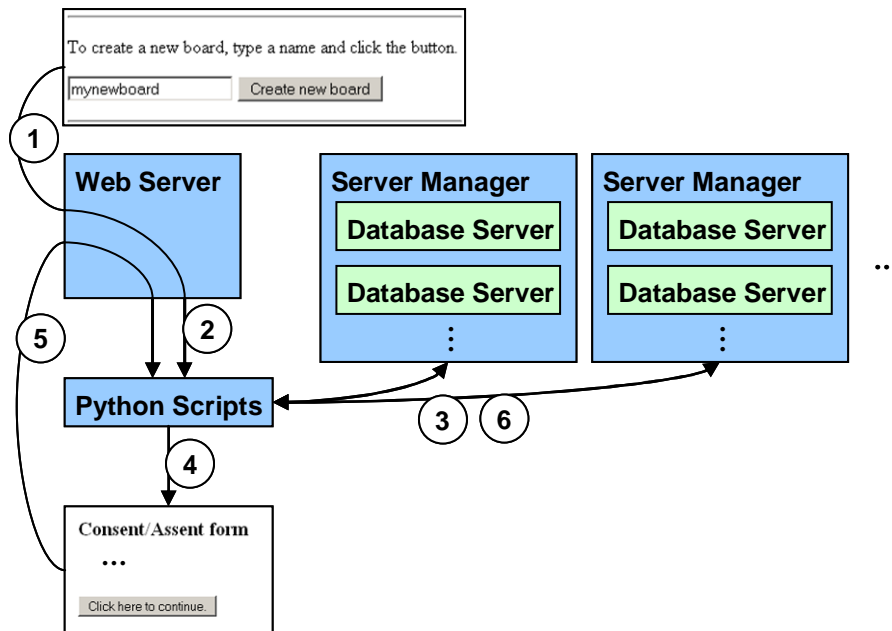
To create a new board, type a name and click the button.

mynewboard

Create new board

1

Web Server

Server Manager

Database Server

Database Server

⋮

Server Manager

Database Server

Database Server

⋮

..

5

2

Python Scripts

3

6

4

Consent/Assent form

…

Click here to continue.